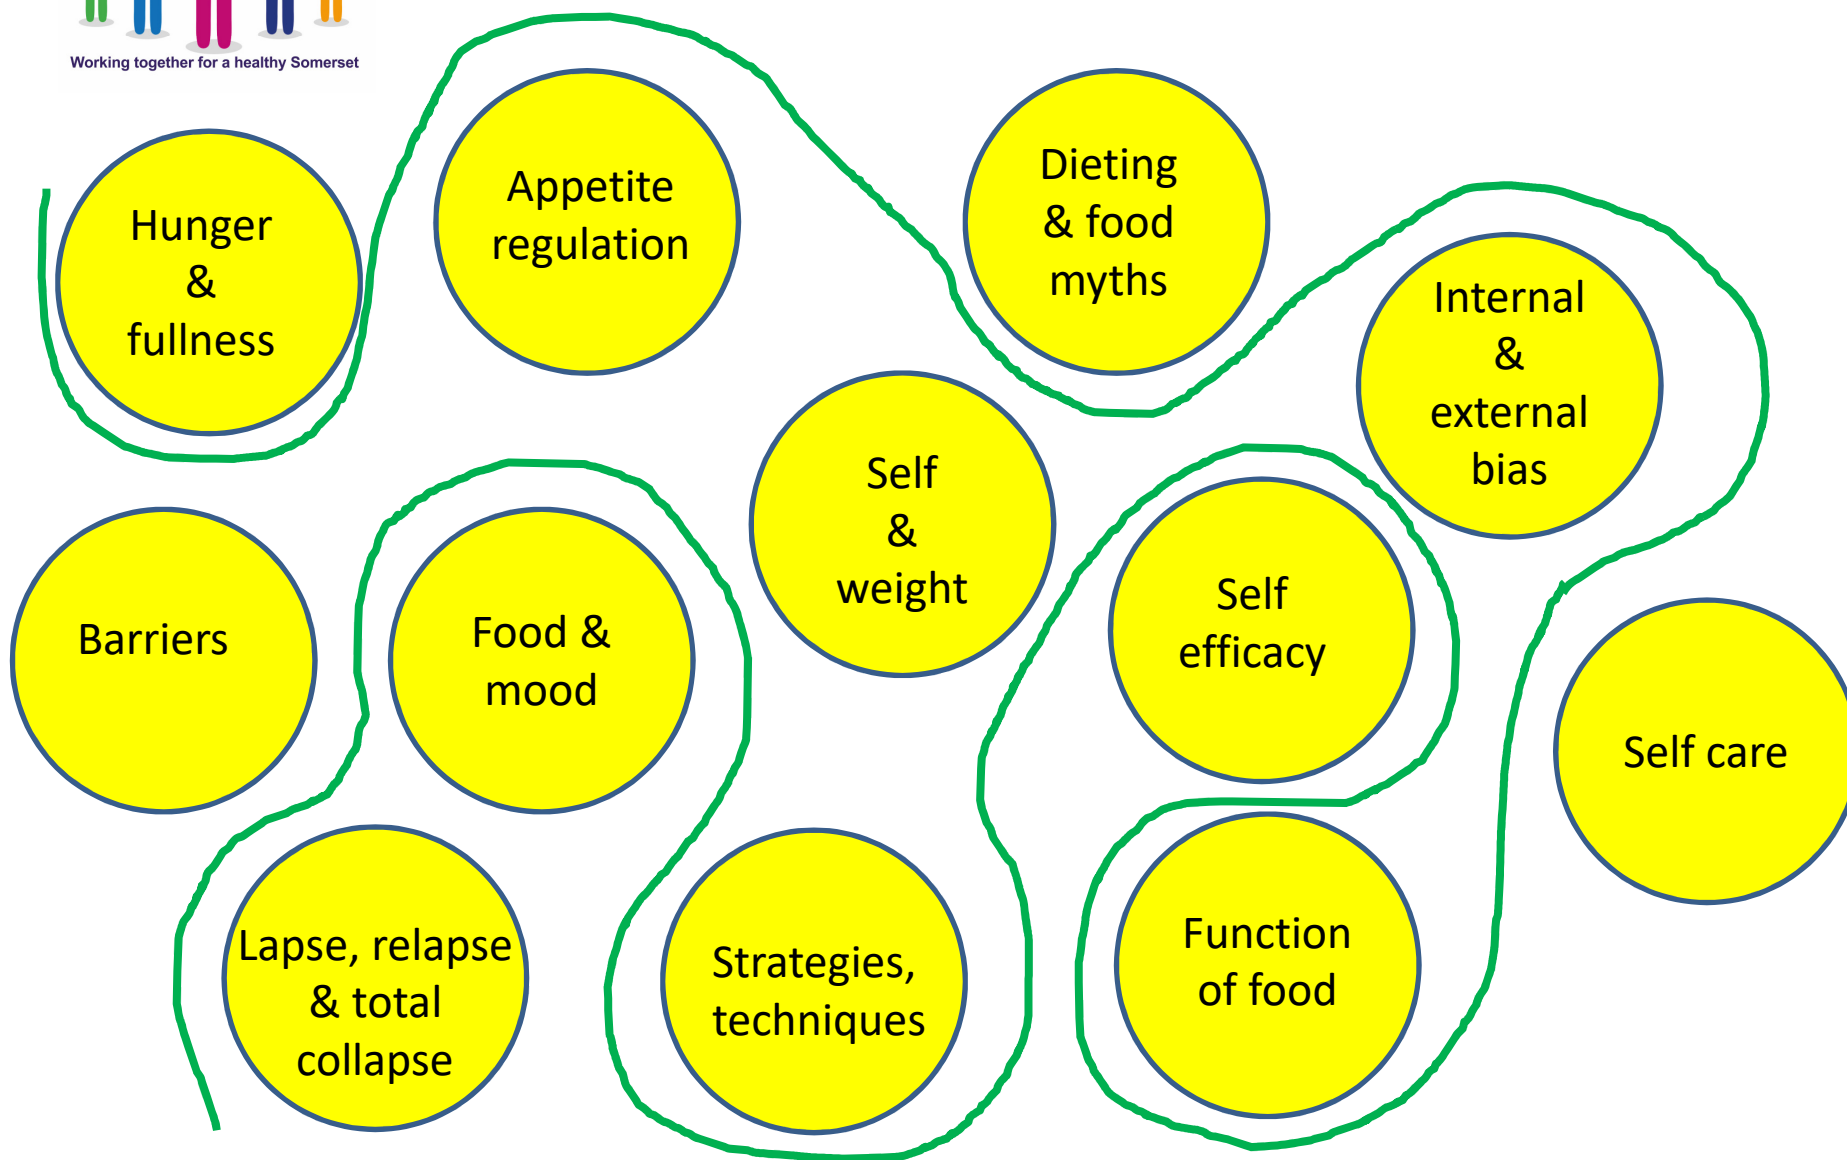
Working together for a healthy Somerset

Hunger & fullness

Appetite regulation

Dieting & food myths

Internal & external bias

Self & weight

Barriers

Food & mood

Self efficacy

Self care

Lapse, relapse & total collapse

Strategies, techniques

Function of food